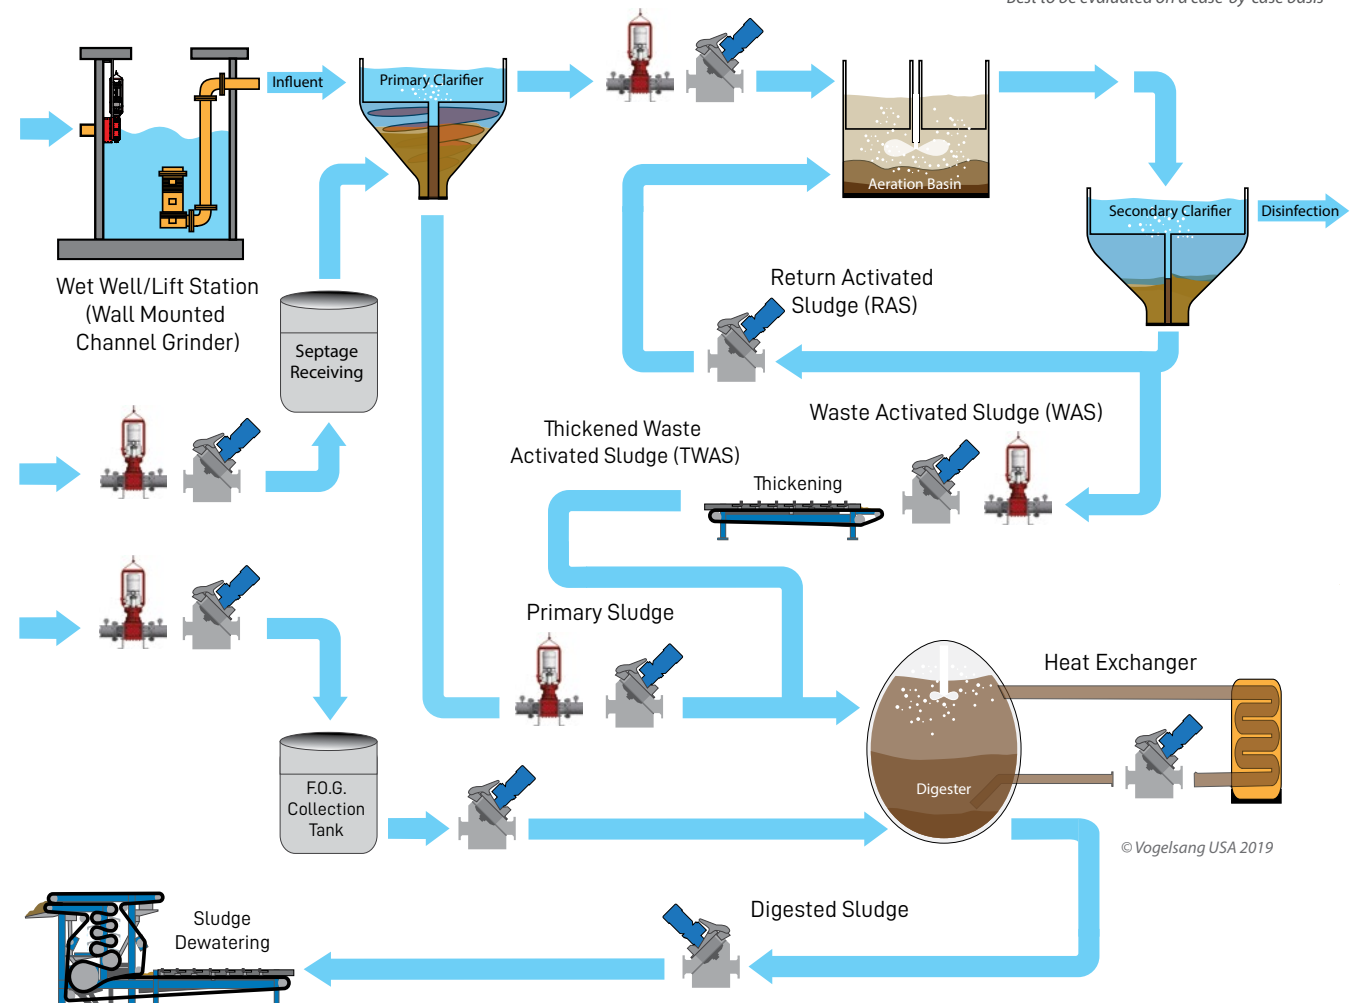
Best to be evaluated on a case-by-case basis

Influent

Primary Clarifier

Aeration Basin

Secondary Clarifier

Disinfection

Wet Well/Lift Station (Wall Mounted Channel Grinder)

Septage Receiving

Return Activated Sludge (RAS)

Waste Activated Sludge (WAS)

Thickened Waste Activated Sludge (TWAS)

Thickening

Primary Sludge

Heat Exchanger

Digester

F.O.G. Collection Tank

© Vogelsang USA 2019

Digested Sludge

Sludge Dewatering